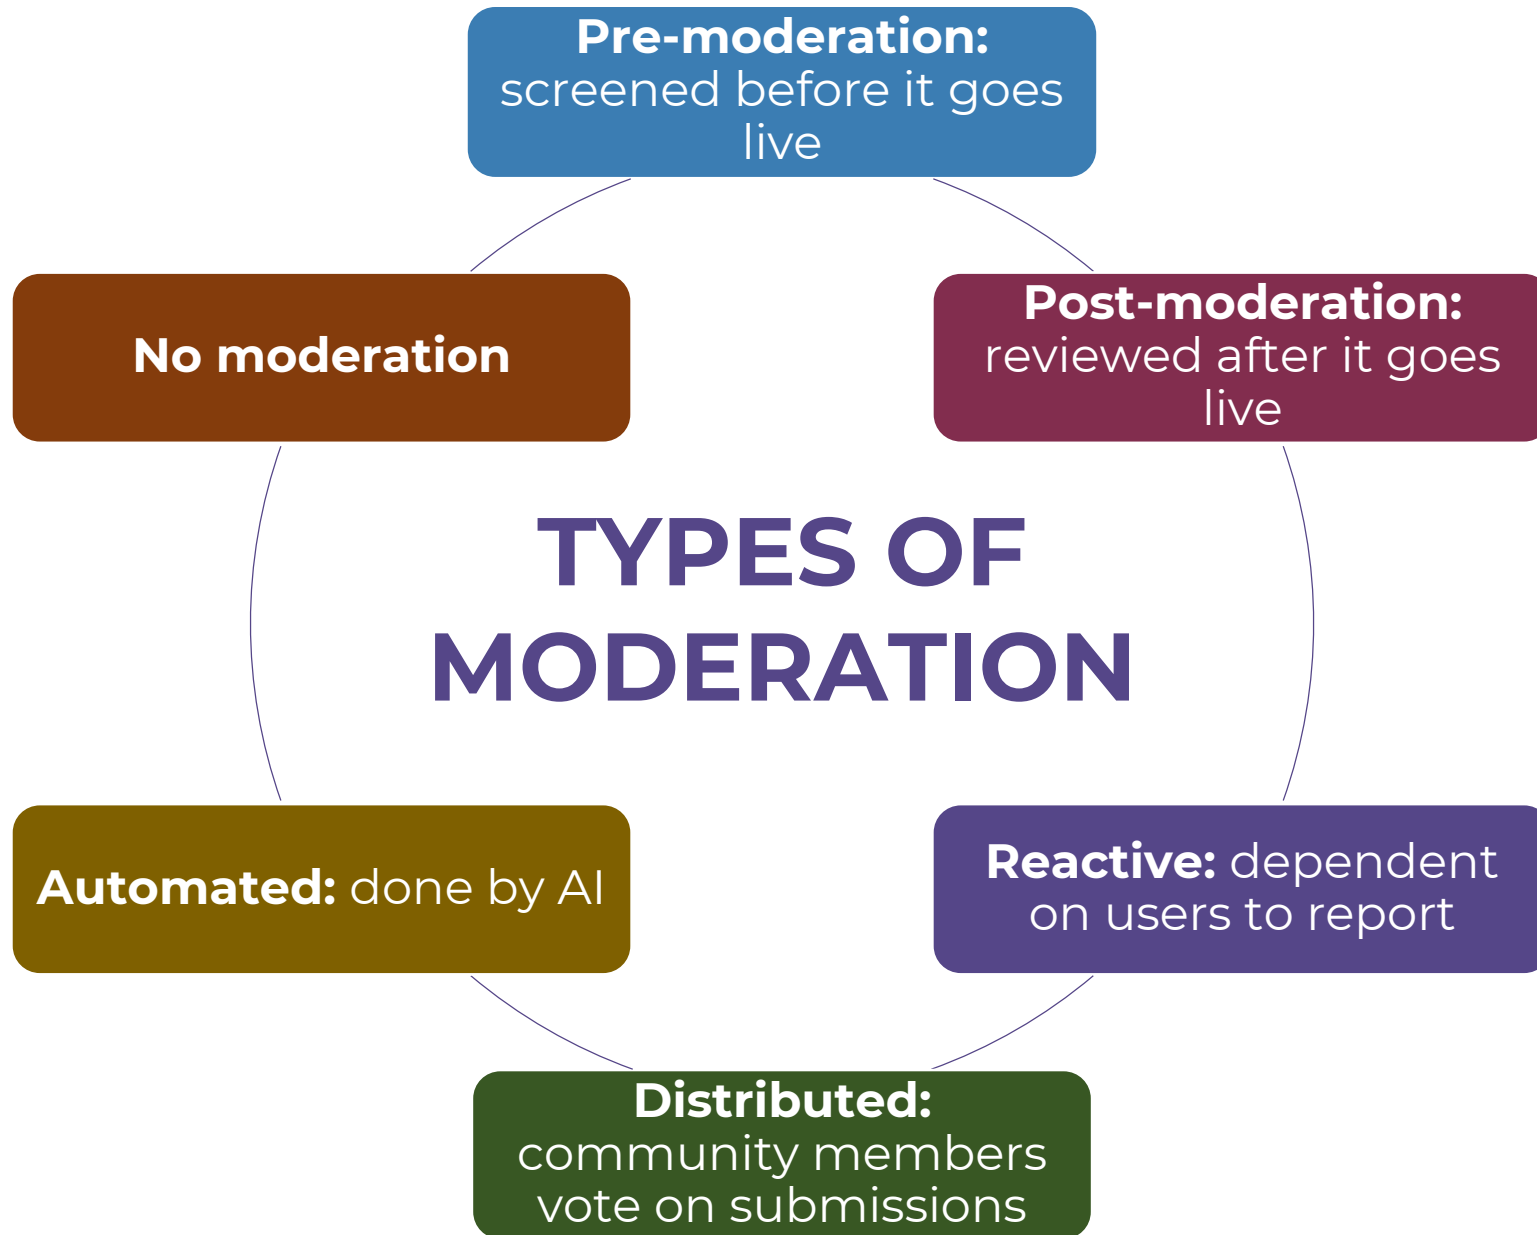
Pre-moderation: screened before it goes live

No moderation

Post-moderation: reviewed after it goes live

TYPES OF MODERATION

Automated: done by AI

Reactive: dependent on users to report

Distributed: community members vote on submissions